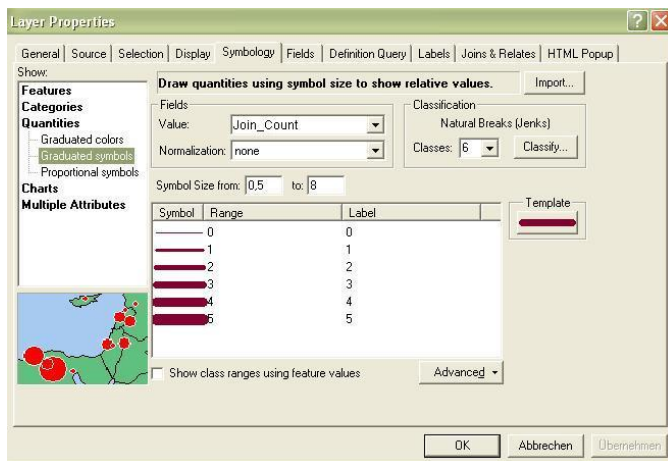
Layer Properties

General | Source | Selection | Display | Symbology | Fields | Definition Query | Labels | Joins & Relates | HTML Popup

Show:
Features
Categories
Quantities
Graduated colors
Graduated symbols
Proportional symbols
Charts
Multiple Attributes

Draw quantities using symbol size to show relative values.
Import...

Fields
Value: Join_Count
Normalization: none

Classification
Natural Breaks (Jenks)
Classes: 6
Classify...

Symbol Size from: 0,5 to: 8

Template

| Symbol | Range | Label |
|---|---|---|
| | 0 | 0 |
| | 1 | 1 |
| | 2 | 2 |
| | 3 | 3 |
| | 4 | 4 |
| | 5 | 5 |

Show class ranges using feature values
Advanced

OK
Abbrechen
Übernehmen